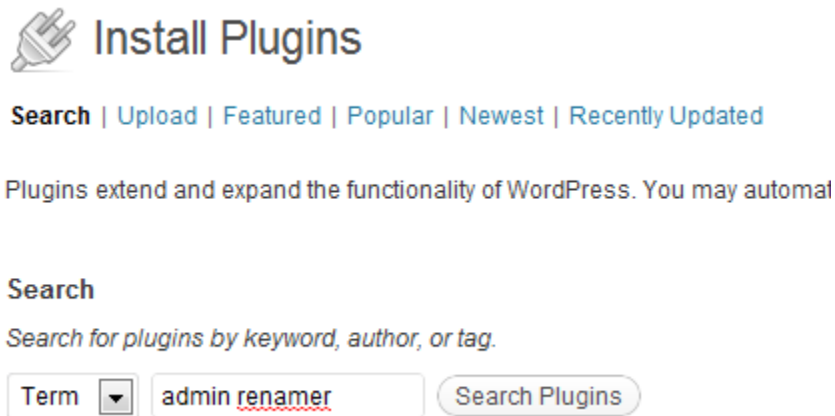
Install Plugins

Search | Upload | Featured | Popular | Newest | Recently Updated

Plugins extend and expand the functionality of WordPress. You may automat

Search

Search for plugins by keyword, author, or tag.

Term admin renamer Search Plugins